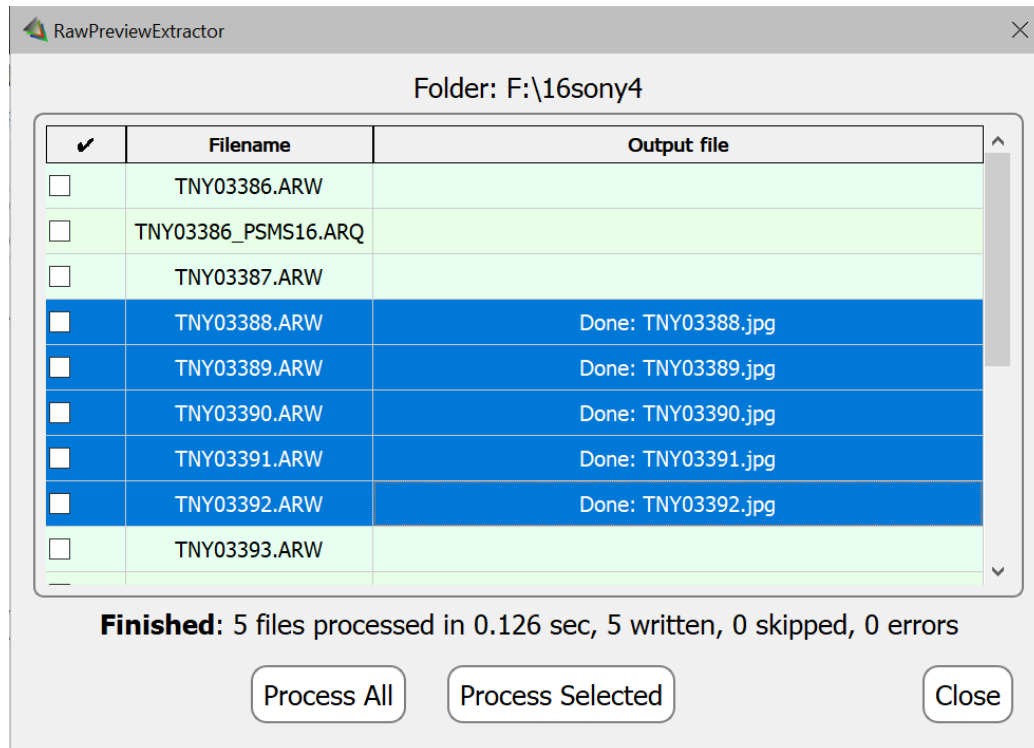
RawPreviewExtractor

Folder: F:\16sony4

| ✔ | Filename | Output file |
|---|---|---|
| | TNY03386.ARW | |
| | TNY03386_PSMS16.ARQ | |
| | TNY03387.ARW | |
| | TNY03388.ARW | Done: TNY03388.jpg |
| | TNY03389.ARW | Done: TNY03389.jpg |
| | TNY03390.ARW | Done: TNY03390.jpg |
| | TNY03391.ARW | Done: TNY03391.jpg |
| | TNY03392.ARW | Done: TNY03392.jpg |
| | TNY03393.ARW | |

**Finished**: 5 files processed in 0.126 sec, 5 written, 0 skipped, 0 errors

Process All
Process Selected
Close